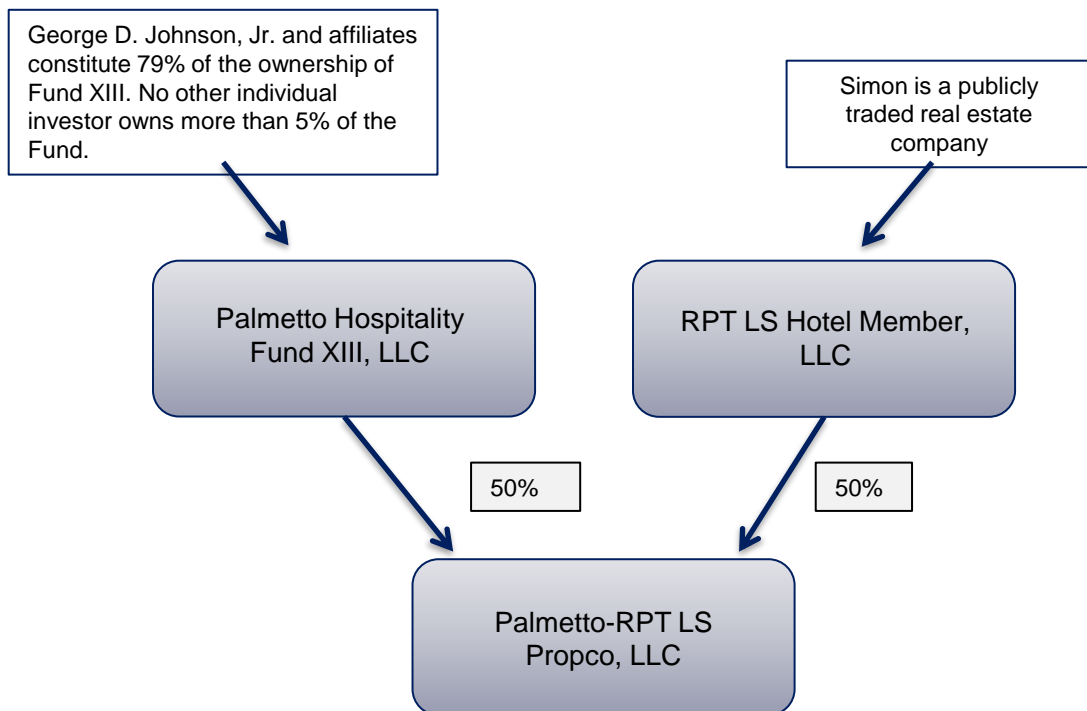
George D. Johnson, Jr. and affiliates constitute 79% of the ownership of Fund XIII. No other individual investor owns more than 5% of the Fund.

Simon is a publicly traded real estate company

Palmetto Hospitality Fund XIII, LLC

RPT LS Hotel Member, LLC

50%

50%

Palmetto-RPT LS Propco, LLC